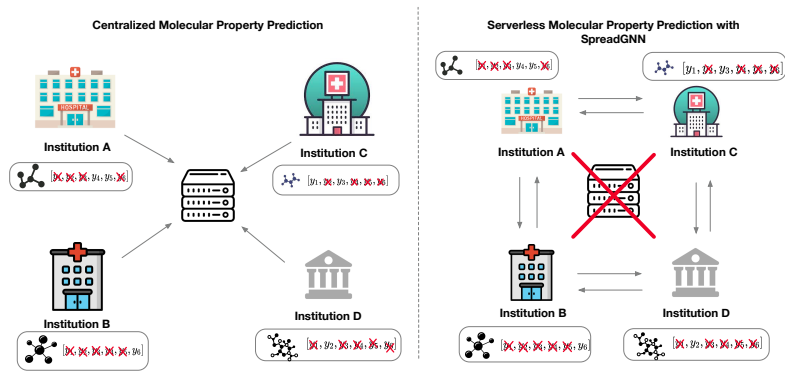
Centralized Molecular Property Prediction

HOSPITAL

Institution A

$[y_1, y_2, y_3, y_4, y_5, y_6]$

Institution C

$[y_1, y_2, y_3, y_4, y_5, y_6]$

Institution B

$[y_1, y_2, y_3, y_4, y_5, y_6]$

Institution D

$[y_1, y_2, y_3, y_4, y_5, y_6]$

Serverless Molecular Property Prediction with SpreadGNN

$[y_1, y_2, y_3, y_4, y_5, y_6]$

$[y_1, y_2, y_3, y_4, y_5, y_6]$

HOSPITAL

Institution A

Institution C

Institution B

Institution D

$[y_1, y_2, y_3, y_4, y_5, y_6]$

$[y_1, y_2, y_3, y_4, y_5, y_6]$